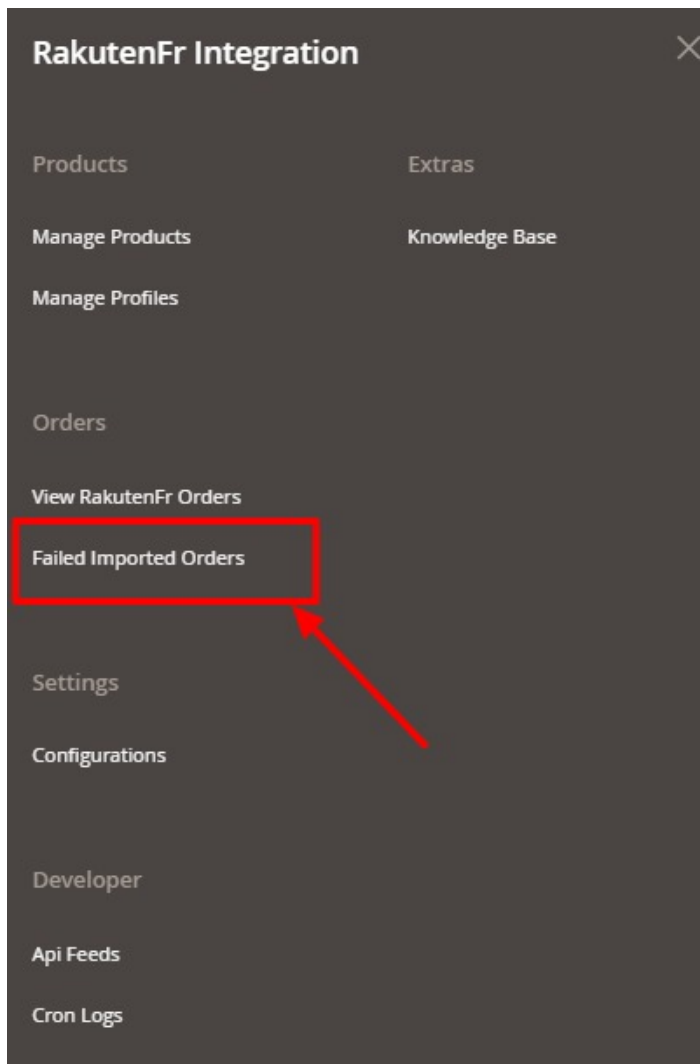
RakutenFr Integration

×

Products

Manage Products

Manage Profiles

Orders

View RakutenFr Orders

Failed Imported Orders

Settings

Configurations

Developer

Api Feeds

Cron Logs

Extras

Knowledge Base